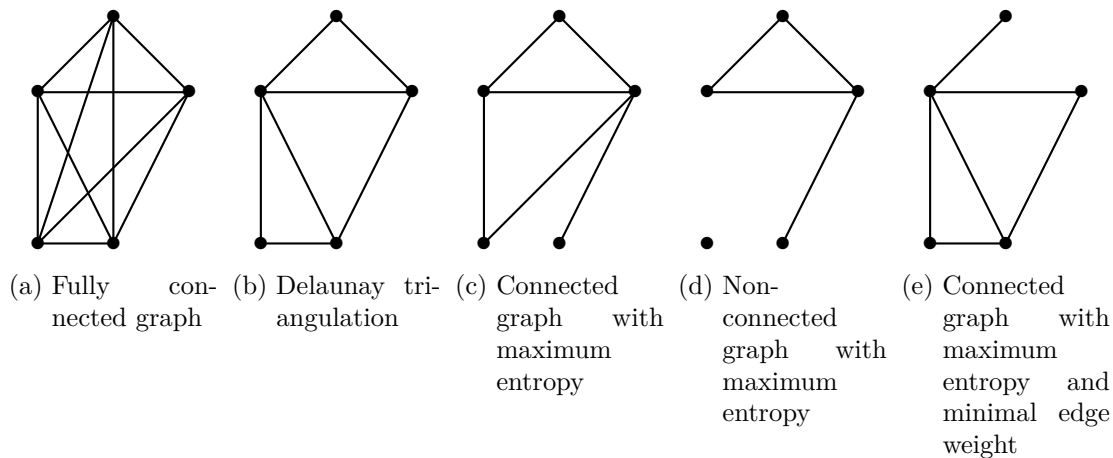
(a) Fully connected graph

(b) Delaunay triangulation

(c) Connected graph with maximum entropy

(d) Nonconnected graph with maximum entropy

(e) Connected graph with maximum entropy and minimal edge weight